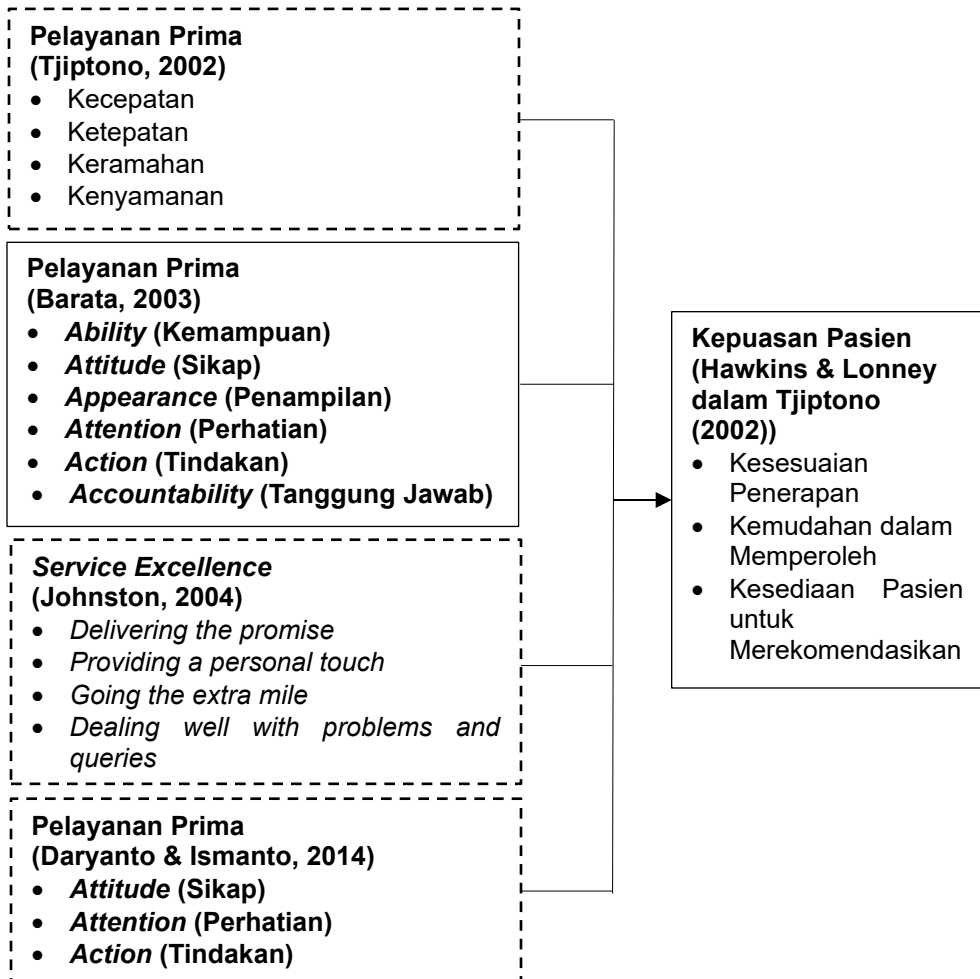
**Pelayanan Prima (Tjiptono, 2002)**
- Kecepatan
- Ketepatan
- Keramahan
- Kenyamanan

**Pelayanan Prima (Barata, 2003)**
- ***Ability*** **(Kemampuan)**
- ***Attitude*** **(Sikap)**
- ***Appearance*** **(Penampilan)**
- ***Attention*** **(Perhatian)**
- ***Action*** **(Tindakan)**
- ***Accountability*** **(Tanggung Jawab)**

***Service Excellence*** **(Johnston, 2004)**
- *Delivering the promise*
- *Providing a personal touch*
- *Going the extra mile*
- *Dealing well with problems and queries*

**Pelayanan Prima (Daryanto & Ismanto, 2014)**
- ***Attitude*** **(Sikap)**
- ***Attention*** **(Perhatian)**
- ***Action*** **(Tindakan)**

**Kepuasan Pasien (Hawkins & Lonney dalam Tjiptono (2002))**
- Kesesuaian Penerapan
- Kemudahan dalam Memperoleh
- Kesediaan Pasien untuk Merekomendasikan